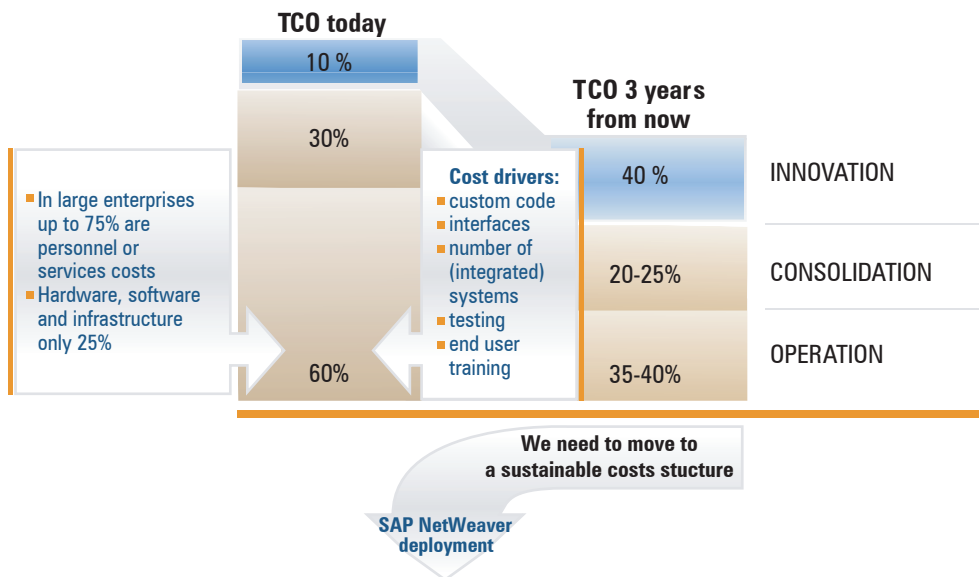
TCO today

10 %

30%

60%

TCO 3 years from now

40 %

20-25%

35-40%

INNOVATION

CONSOLIDATION

OPERATION

In large enterprises up to 75% are personnel or services costs
Hardware, software and infrastructure only 25%

Cost drivers:
custom code
interfaces
number of (integrated) systems
testing
end user training

We need to move to a sustainable costs stucture

SAP NetWeaver deployment